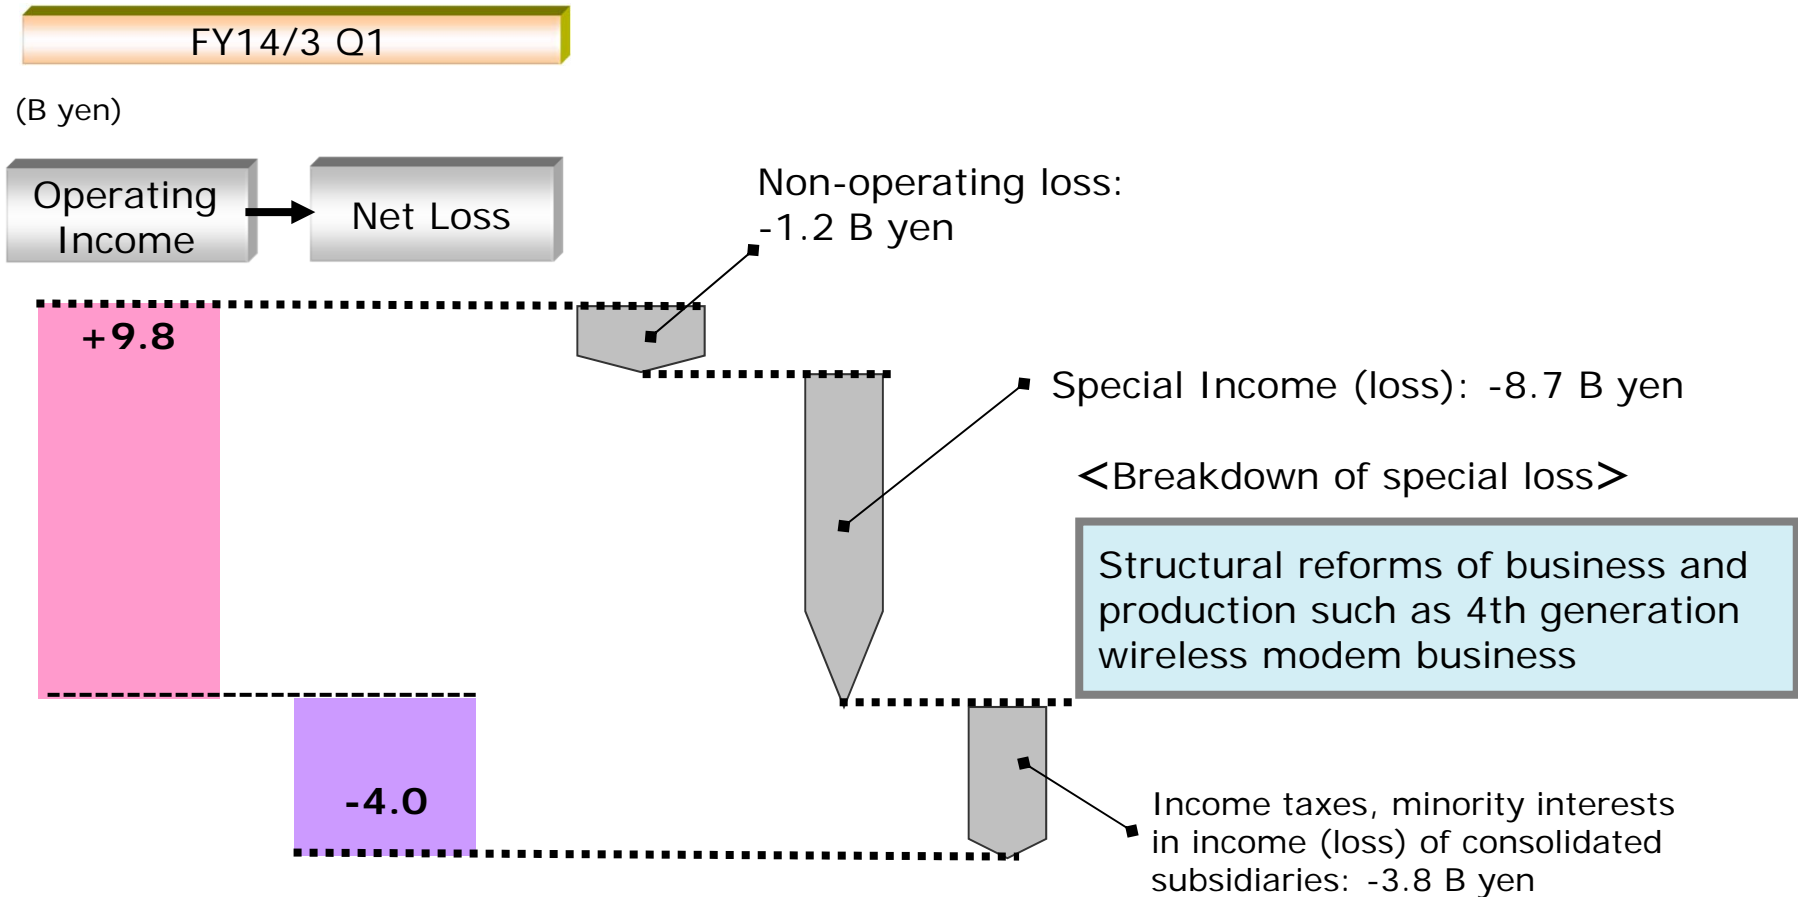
FY14/3 Q1

(B yen)

Operating Income

Net Loss

Non-operating loss: -1.2 B yen

+9.8

Special Income (loss): -8.7 B yen

<Breakdown of special loss>

Structural reforms of business and production such as 4th generation wireless modem business

-4.0

Income taxes, minority interests in income (loss) of consolidated subsidiaries: -3.8 B yen